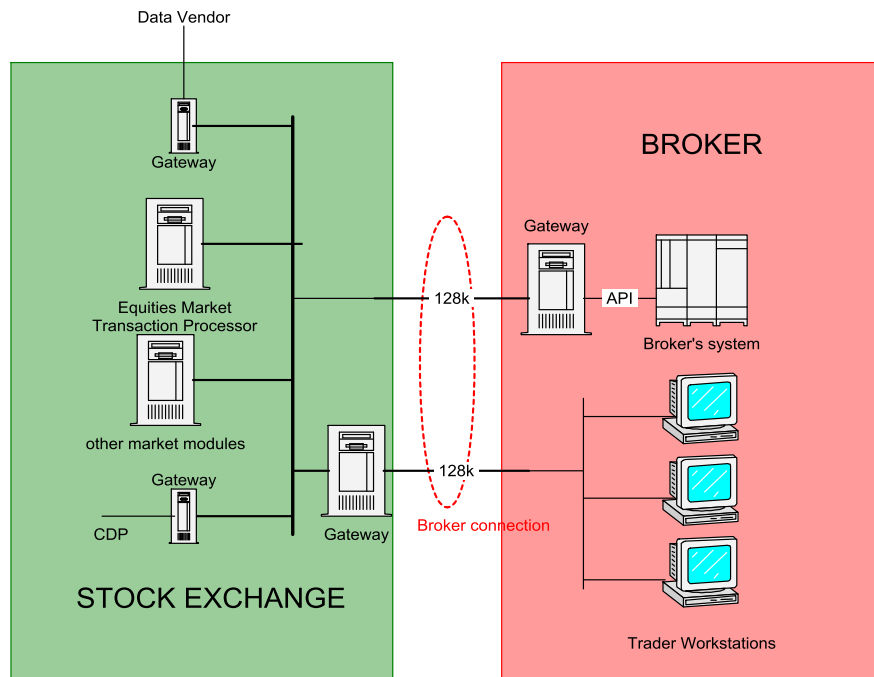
Data Vendor

Gateway

Equities Market Transaction Processor

other market modules

Gateway

CDP

Gateway

STOCK EXCHANGE

128k

128k

Broker connection

BROKER

Gateway

API

Broker's system

Trader Workstations